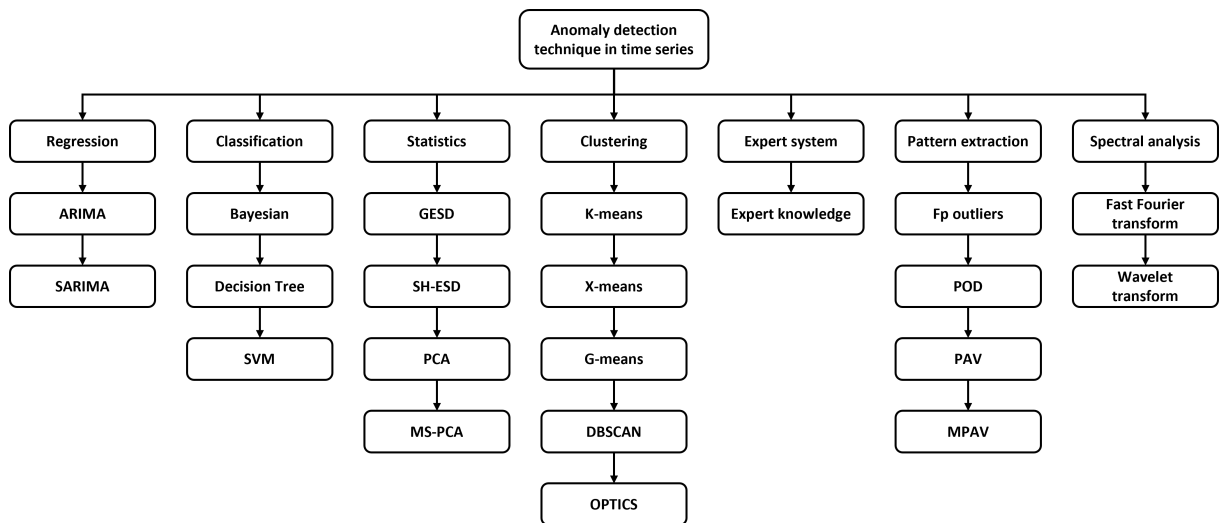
Anomaly detection technique in time series

Regression
ARIMA
SARIMA

Classification
Bayesian
Decision Tree
SVM

Statistics
GESD
SH-ESD
PCA
MS-PCA

Clustering
K-means
X-means
G-means
DBSCAN
OPTICS

Expert system
Expert knowledge

Pattern extraction
Fp outliers
POD
PAV
MPAV

Spectral analysis
Fast Fourier transform
Wavelet transform